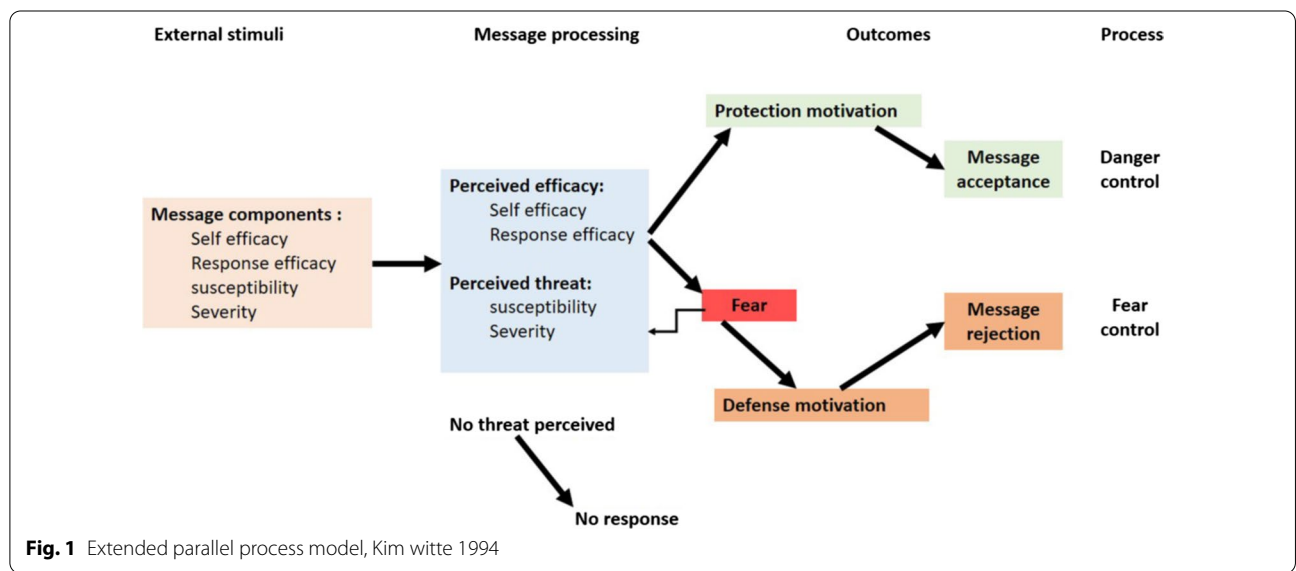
External stimuli

Message processing

Outcomes

Process

Protection motivation

Message acceptance

Danger control

Message components :
Self efficacy
Response efficacy
susceptibility
Severity

Perceived efficacy:
Self efficacy
Response efficacy

Perceived threat:
susceptibility
Severity

Fear

Message rejection

Fear control

Defense motivation

No threat perceived

No response

**Fig. 1** Extended parallel process model, Kim witte 1994